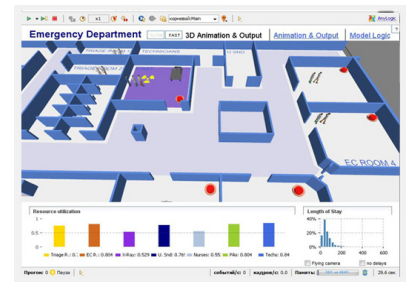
x1

корневой Main

AnyLogic

Emergency Department

FAST

3D Animation & Output

Animation & Output

Model Logic

TRIAGE

TECHNICIANS

EC ROOM 4

Resource utilization

1

0.5

0

Triage R.: 0.

EC R.: 0.604

X-Ray: 0.529

U. Sndl: 0.76

Nurses: 0.55

PAs: 0.604

Techs: 0.84

Length of Stay

200

400

Flying camera

No delays

Прогон: 0

Пауза

событий/с: 0

кадров/с: 0.0

Память:

29.6 сек